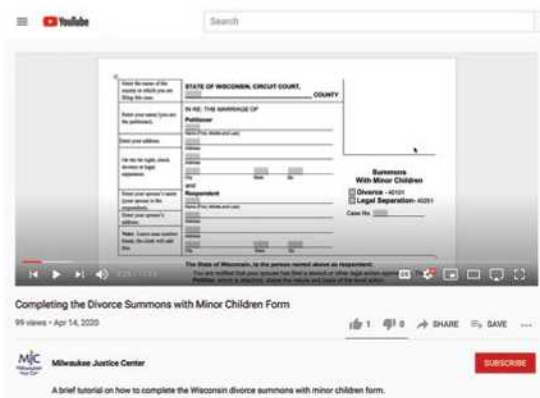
YouTube

Search

STATE OF WISCONSIN, CIRCUIT COURT, COUNTY

IN RE: THE MARRIAGE OF

Petitioner

and

Respondent

Summons With Minor Children

Divorce - 40101

Legal Separation - 40201

Case No.

The State of Wisconsin, to the person named above as respondent:

Completing the Divorce Summons with Minor Children Form

99 views • Apr 14, 2020

1 0 SHARE SAVE ...

MJC

Milwaukee Justice Center

SUBSCRIBE

A brief tutorial on how to complete the Wisconsin divorce summons with minor children form.